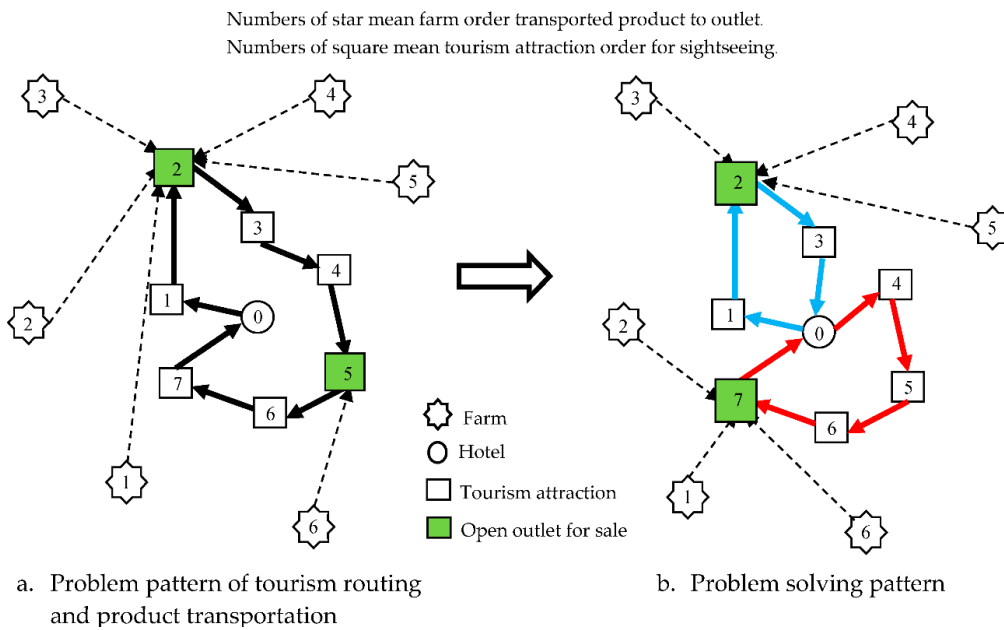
Numbers of star mean farm order transported product to outlet.
Numbers of square mean tourism attraction order for sightseeing.

3
4
2
5
3
2
4
1
0
7
5
6
1
6

3
4
2
5
3
2
1
0
4
7
5
6
1
6

Farm
Hotel
Tourism attraction
Open outlet for sale

a. Problem pattern of tourism routing and product transportation

b. Problem solving pattern